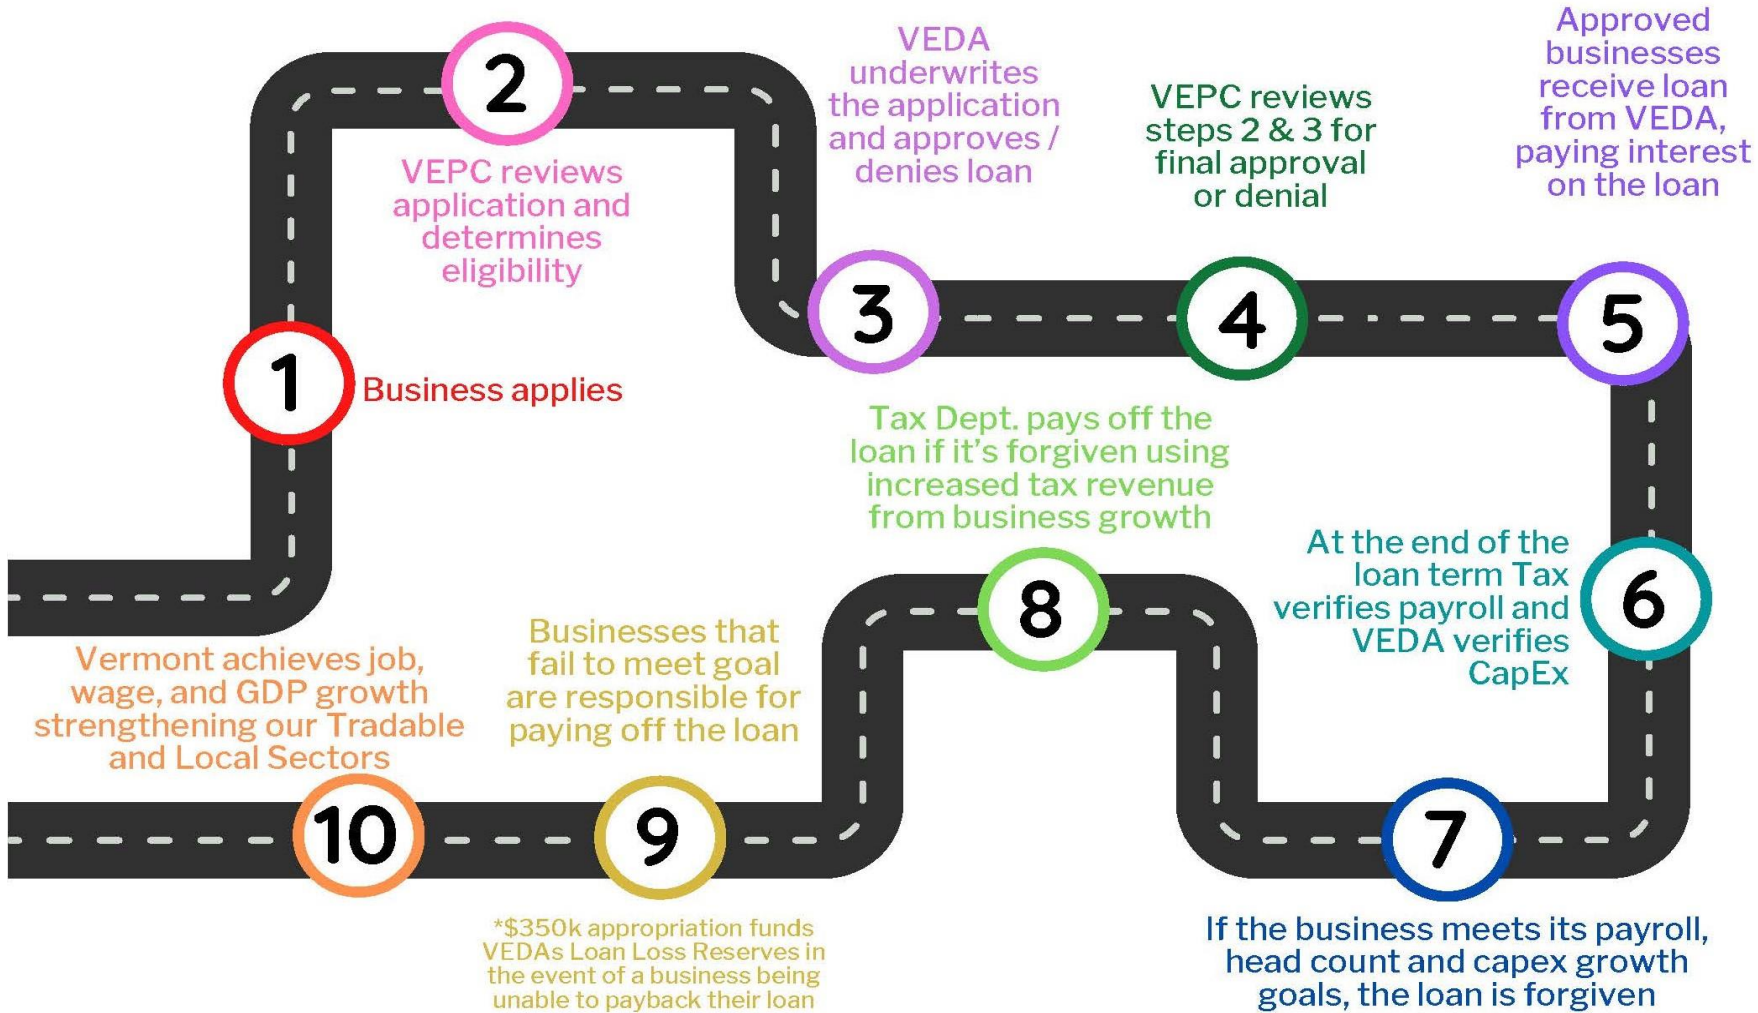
1 Business applies

2 VEPC reviews application and determines eligibility

3 VEDA underwrites the application and approves / denies loan

4 VEPC reviews steps 2 & 3 for final approval or denial

5 Approved businesses receive loan from VEDA, paying interest on the loan

6 At the end of the loan term Tax verifies payroll and VEDA verifies CapEx

7 If the business meets its payroll, head count and capex growth goals, the loan is forgiven

8 Tax Dept. pays off the loan if it's forgiven using increased tax revenue from business growth

9 Businesses that fail to meet goal are responsible for paying off the loan

*$350k appropriation funds VEDAs Loan Loss Reserves in the event of a business being unable to payback their loan

10 Vermont achieves job, wage, and GDP growth strengthening our Tradable and Local Sectors